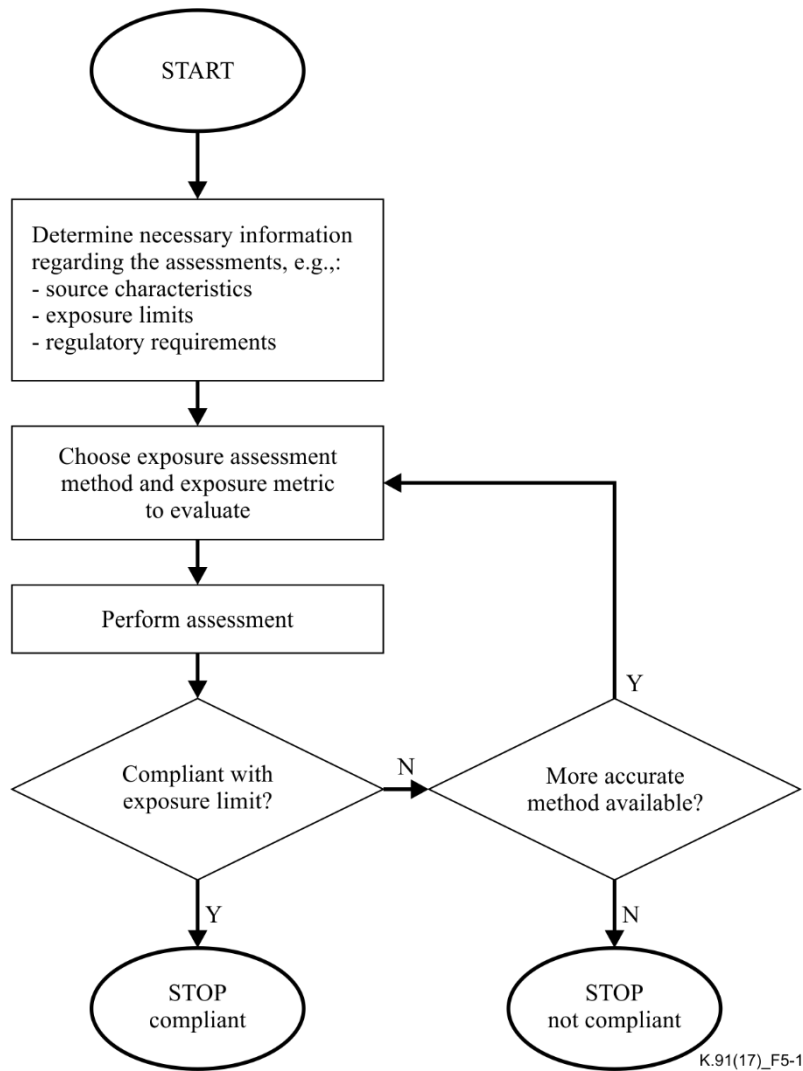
START

Determine necessary information regarding the assessments, e.g.,:
- source characteristics
- exposure limits
- regulatory requirements

Choose exposure assessment method and exposure metric to evaluate

Perform assessment

Compliant with exposure limit?

N

More accurate method available?

Y

Y

N

STOP compliant

STOP not compliant

K.91(17)_F5-1